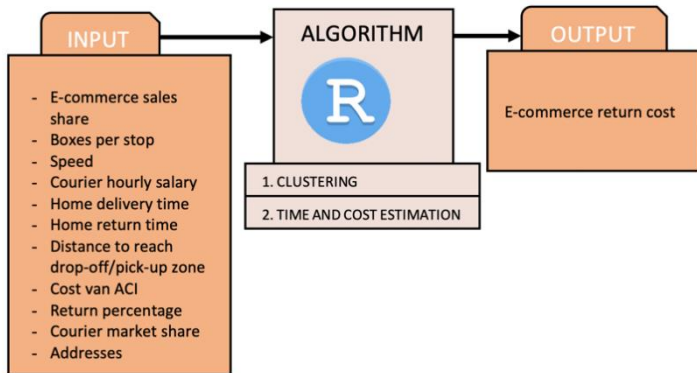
INPUT

- E-commerce sales share
- Boxes per stop
- Speed
- Courier hourly salary
- Home delivery time
- Home return time
- Distance to reach drop-off/pick-up zone
- Cost van ACI
- Return percentage
- Courier market share
- Addresses

ALGORITHM

R

1. CLUSTERING

2. TIME AND COST ESTIMATION

OUTPUT

E-commerce return cost